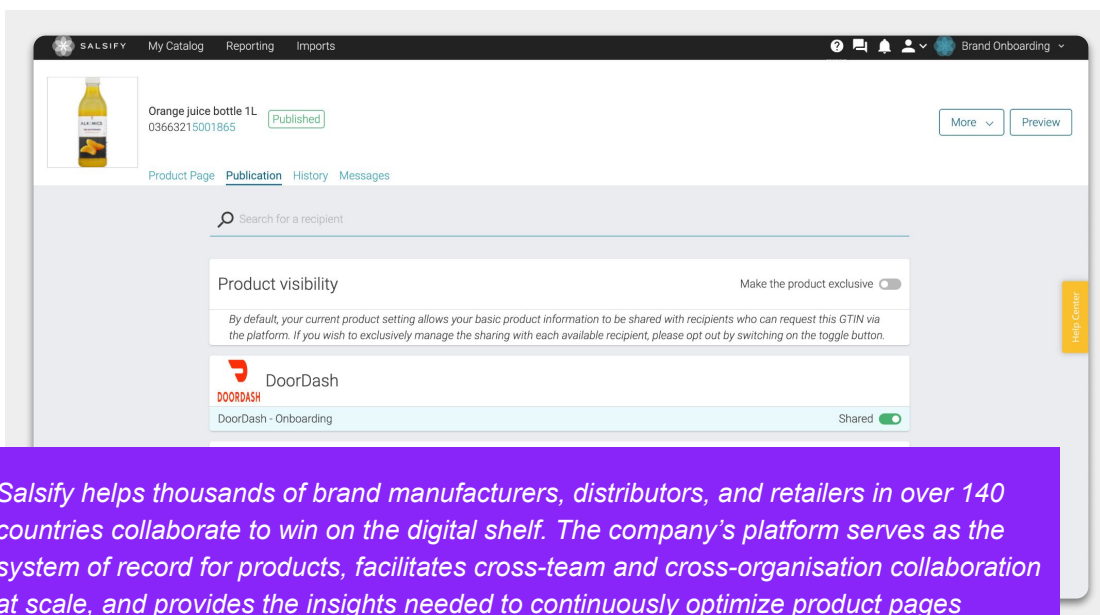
SALSIFY My Catalog Reporting Imports

Brand Onboarding

Orange juice bottle 1L
03663215001865

Published

More Preview

Product Page Publication History Messages

Search for a recipient

Product visibility

Make the product exclusive

By default, your current product setting allows your basic product information to be shared with recipients who can request this GTIN via the platform. If you wish to exclusively manage the sharing with each available recipient, please opt out by switching on the toggle button.

DOORDASH

DoorDash

DoorDash - Onboarding

Shared

Help Center

Salsify helps thousands of brand manufacturers, distributors, and retailers in over 140 countries collaborate to win on the digital shelf. The company's platform serves as the system of record for products, facilitates cross-team and cross-organisation collaboration at scale, and provides the insights needed to continuously optimize product pages